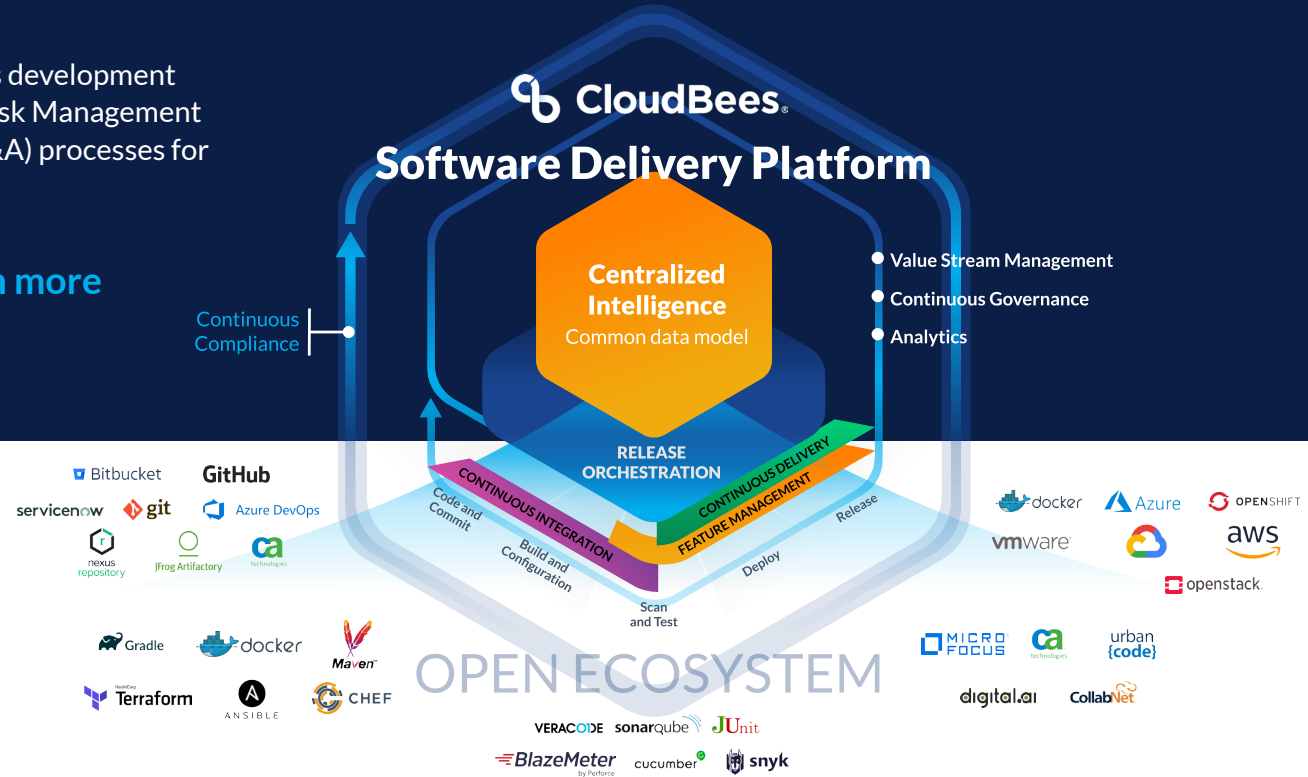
s development
sk Management
A) processes for

n more

CloudBees®
Software Delivery Platform

Centralized Intelligence
Common data model

Continuous Compliance

Value Stream Management
Continuous Governance
Analytics

RELEASE ORCHESTRATION

CONTINUOUS INTEGRATION
CONTINUOUS DELIVERY
FEATURE MANAGEMENT

Code and Commit
Build and Configuration
Scan and Test
Deploy
Release

Bitbucket
GitHub
servicenow
git
Azure DevOps
nexus repository
JFrog Artifactory
ca technologies

docker
Azure
OPENSHIFT
vmware
aws
openstack.

Gradle
docker
Maven
Terraform
ANSIBLE
CHEF

OPEN ECOSYSTEM

MICRO FOCUS
ca technologies
urban {code}
digital.ai
CollabNet

VERACODE
sonarqube
JUnit
BlazeMeter by Perforce
cucumber
snyk